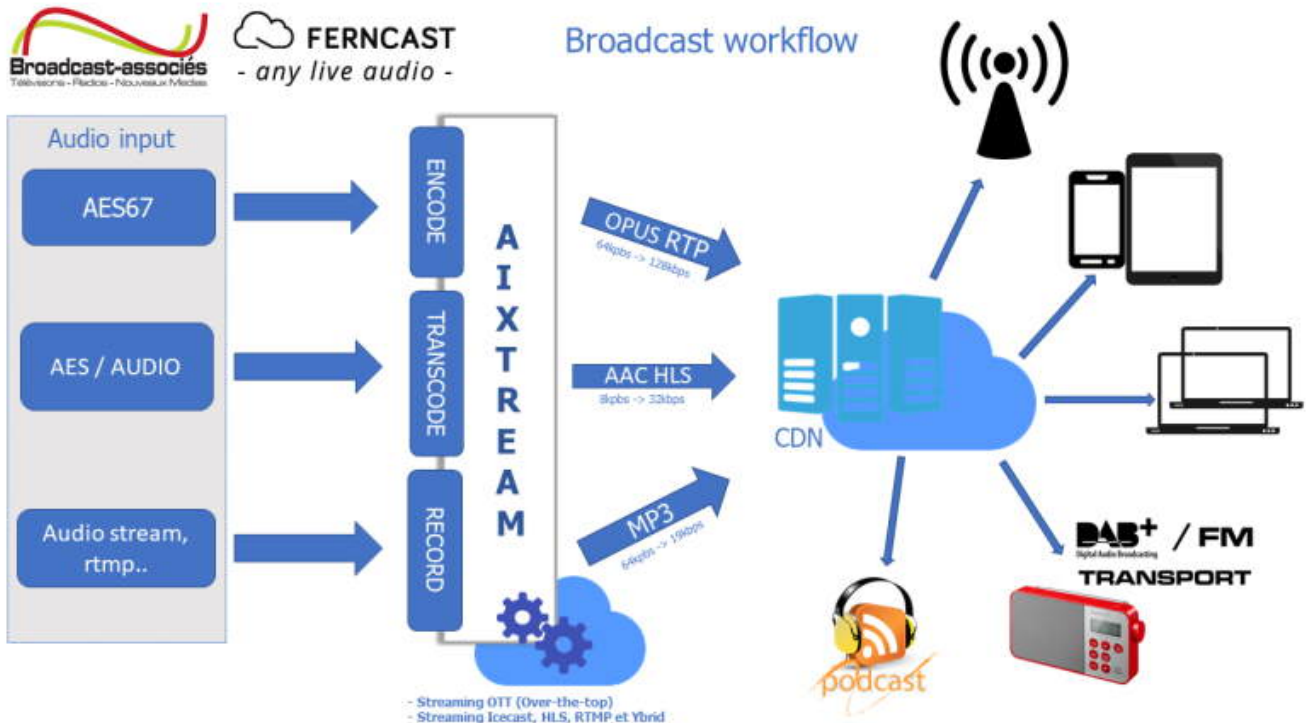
Broadcast-associés
Télévisions - Radios - Nouveaux Medias

FERNCAST
- any live audio -

Broadcast workflow

Audio input

AES67

AES / AUDIO

Audio stream, rtmp..

ENCODE

TRANSCODE

RECORD

A I X T R E A M

OPUS RTP
64kpbs -> 128kbps

AAC HLS
8kpbs -> 32kbps

MP3
64kpbs -> 19kbps

CDN

DAB+ Digital Audio Broadcasting / FM
TRANSPORT

podcast

- Streaming OTT (Over-the-top)
- Streaming Icecast, HLS, RTMP et Ybrid